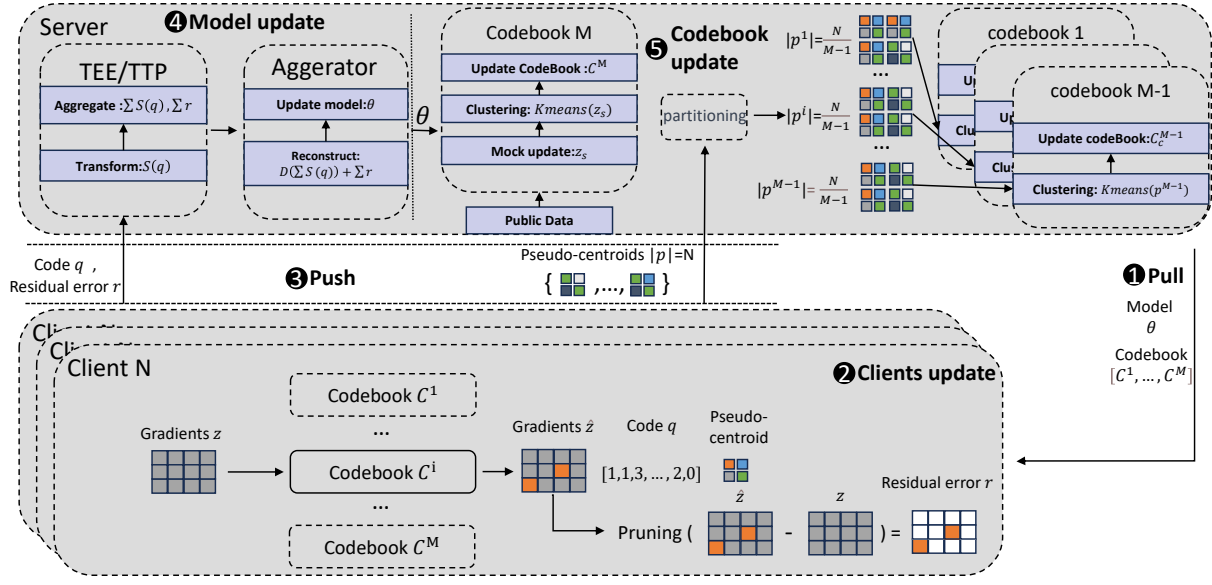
Server

❹Model update

TEE/TTP

Aggregate : $\sum S(q), \sum r$

Transform: $S(q)$

Aggerator

Update model: $\theta$

Reconstruct: $D(\sum S(q)) + \sum r$

$\theta$

Codebook M

Update CodeBook : $C^M$

Clustering: $Kmeans(z_s)$

Mock update: $z_s$

Public Data

❺Codebook update

partitioning

$|p^1| = \frac{N}{M-1}$

$|p^i| = \frac{N}{M-1}$

$|p^{M-1}| = \frac{N}{M-1}$

...

...

codebook 1

Up

Clus

Up

Clus

codebook M-1

Update codeBook: $C_c^{M-1}$

Clustering: $Kmeans(p^{M-1})$

Code $q$ ,
Residual error $r$

❸Push

Pseudo-centroids $|p|$=N

{ ,..., }

❶Pull

Model
$\theta$

Codebook
$[C^1, \dots, C^M]$

Cl

Cl

Client N

❷Clients update

Codebook $C^1$

...

Gradients $z$

Codebook $C^i$

...

Codebook $C^M$

Gradients $\hat{z}$

Code $q$

$[1,1,3, \dots, 2,0]$

Pseudo-centroid

$\hat{z}$

$z$

Residual error $r$

Pruning ( - ) =